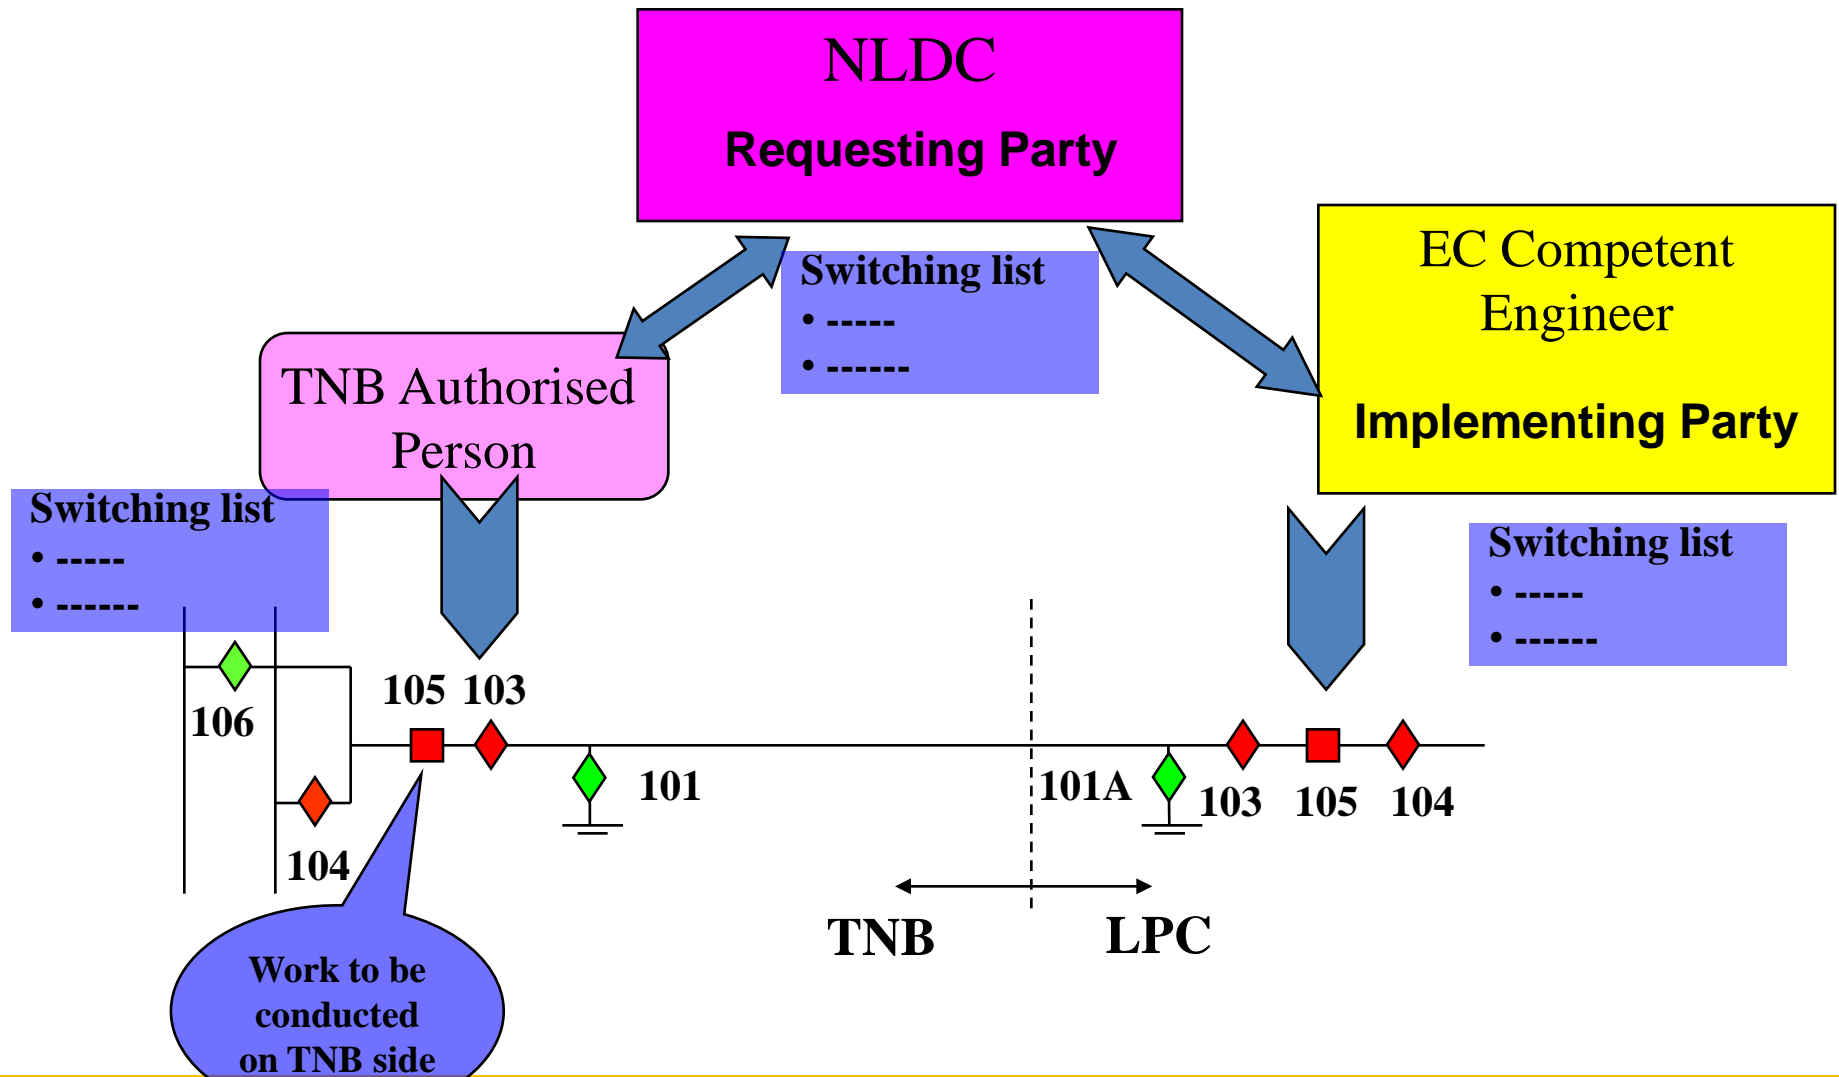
NLDC

Requesting Party

Switching list
• -----
• ------

EC Competent Engineer

Implementing Party

TNB Authorised Person

Switching list
• -----
• ------

Switching list
• -----
• ------

106

105 103

101

104

101A

103 105 104

TNB

LPC

Work to be conducted on TNB side